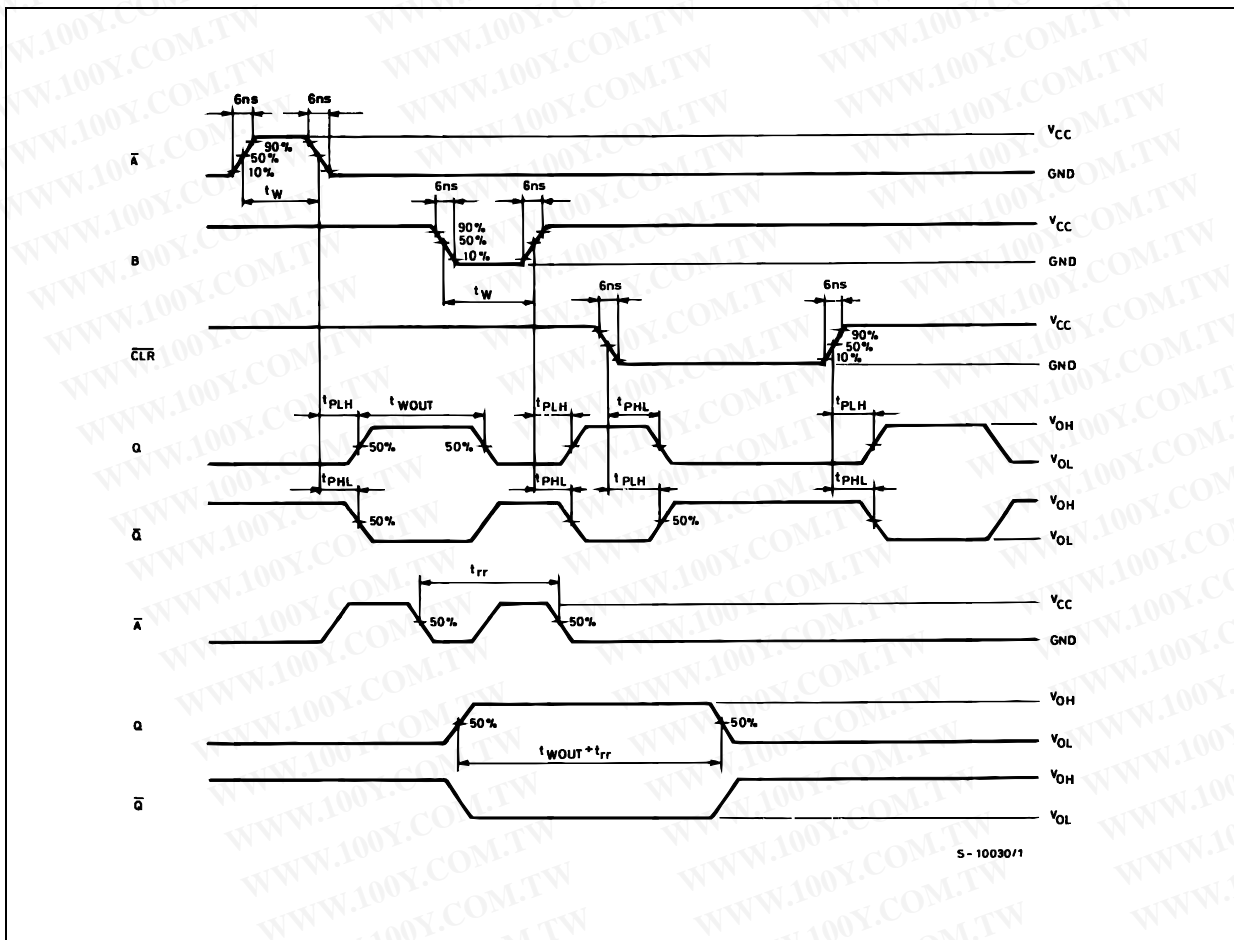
WWW.100Y.COM.TW

6ns 6ns

$\overline{A}$ 90% 50% 10% $V_{CC}$

GND

$t_W$

6ns 6ns

B 90% 50% 10% $V_{CC}$

GND

$t_W$

6ns 6ns

$\overline{CLR}$ 90% 50% 10% $V_{CC}$

GND

$t_{PLH}$ $t_{WOUT}$ $t_{PLH}$ $t_{PHL}$ $t_{PLH}$

Q 50% 50% $V_{OH}$

$V_{OL}$

$t_{PHL}$ $t_{PHL}$ $t_{PLH}$ $t_{PHL}$

$\overline{Q}$ 50% 50% $V_{OH}$

$V_{OL}$

$t_{rr}$

$\overline{A}$ 50% 50% $V_{CC}$

GND

Q 50% 50% $V_{OH}$

$V_{OL}$

$t_{WOUT}+t_{rr}$

$\overline{Q}$ $V_{OH}$

$V_{OL}$

S-10030/1